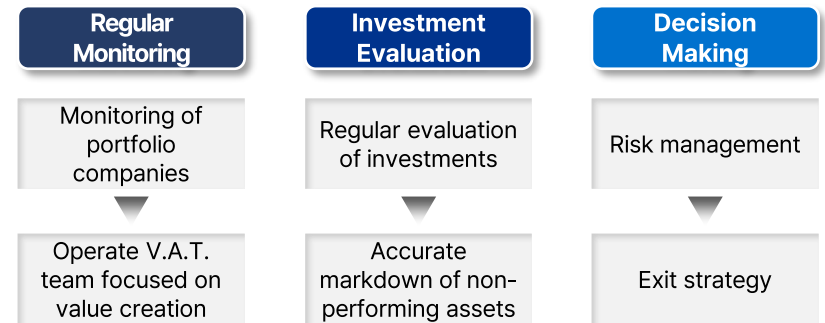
Regular Monitoring

Monitoring of portfolio companies

Operate V.A.T. team focused on value creation

Investment Evaluation

Regular evaluation of investments

Accurate markdown of non-performing assets

Decision Making

Risk management

Exit strategy